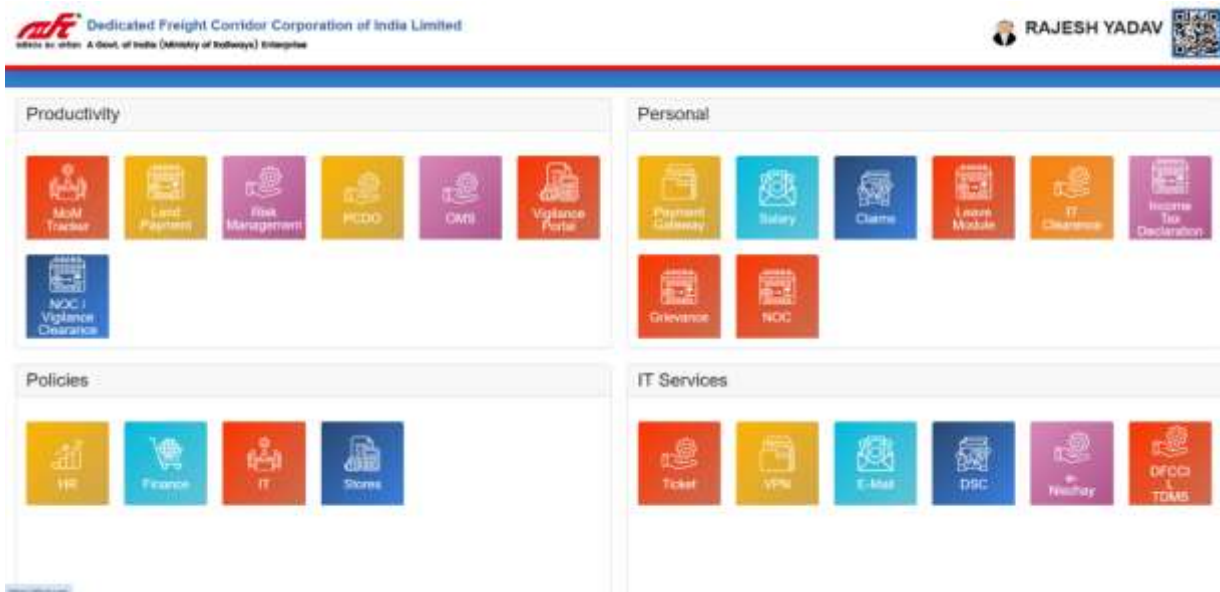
Dedicated Freight Corridor Corporation of India Limited

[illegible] A Govt. of India (Ministry of Railways) Enterprise

RAJESH YADAV

Productivity

MoM Tracker

Land Payment

Risk Management

PCDO

OMS

Vigilance Portal

NOC / Vigilance Clearance

Personal

Payment Gateway

Salary

Claims

Leave Module

IT Clearance

Income Tax Declaration

Grievance

NOC

Policies

HR

Finance

IT

Stores

IT Services

Ticket

VPN

E-Mail

DSC

e-Nischay

DFCCI L TDMS